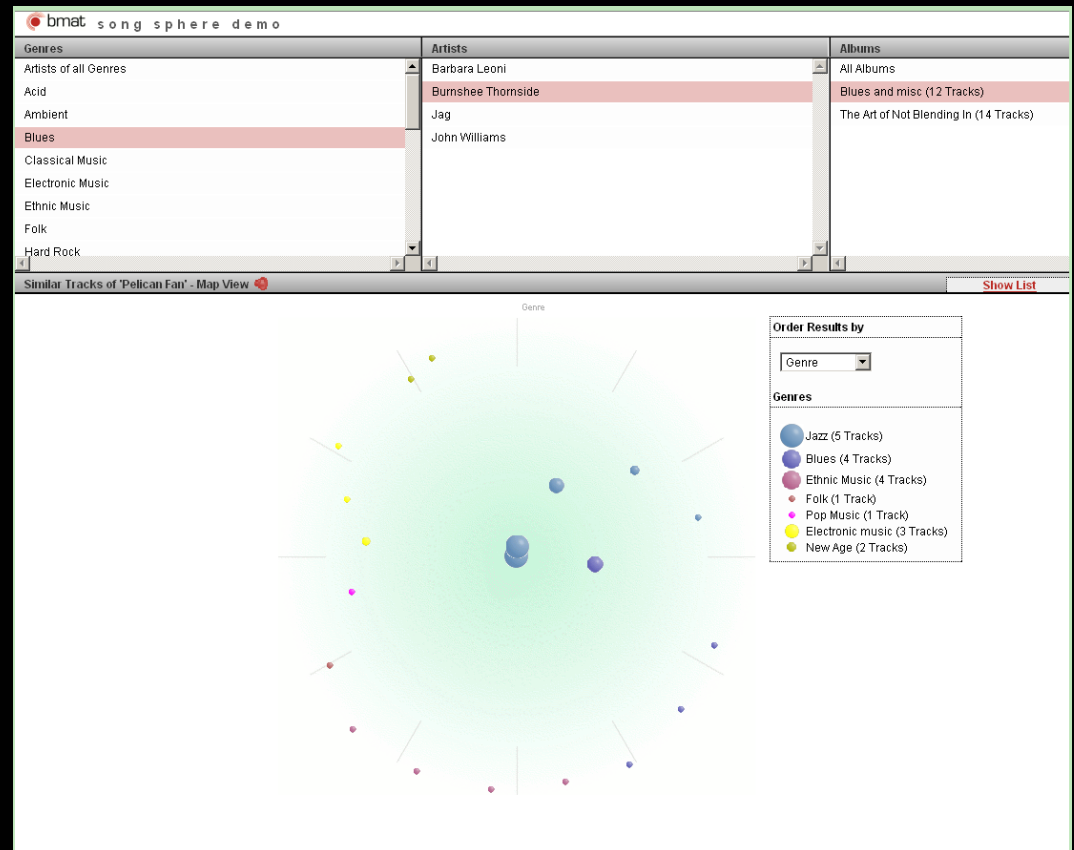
bmat song sphere demo

Genres
Artists of all Genres
Acid
Ambient
Blues
Classical Music
Electronic Music
Ethnic Music
Folk
Hard Rock

Artists
Barbara Leoni
Burnshee Thornside
Jag
John Williams

Albums
All Albums
Blues and misc (12 Tracks)
The Art of Not Blending In (14 Tracks)

Similar Tracks of 'Pelican Fan' - Map View
Show List

Genre

Order Results by
Genre
Genres
Jazz (5 Tracks)
Blues (4 Tracks)
Ethnic Music (4 Tracks)
Folk (1 Track)
Pop Music (1 Track)
Electronic music (3 Tracks)
New Age (2 Tracks)